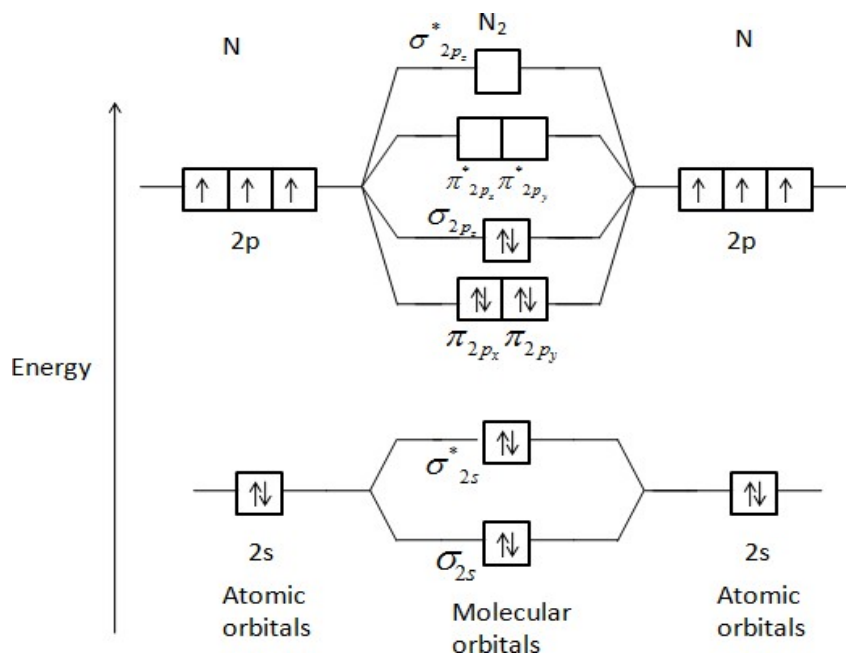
N

$\sigma^*_{2p_z}$ $N_2$

N

↑ ↑ ↑

$\pi^*_{2p_x}$ $\pi^*_{2p_y}$

↑ ↑ ↑

2p

$\sigma_{2p_z}$ ⇅

2p

⇅ ⇅

$\pi_{2p_x}$ $\pi_{2p_y}$

Energy

$\sigma^*_{2s}$ ⇅

⇅

⇅

$\sigma_{2s}$ ⇅

2s

2s

Atomic orbitals

Molecular orbitals

Atomic orbitals